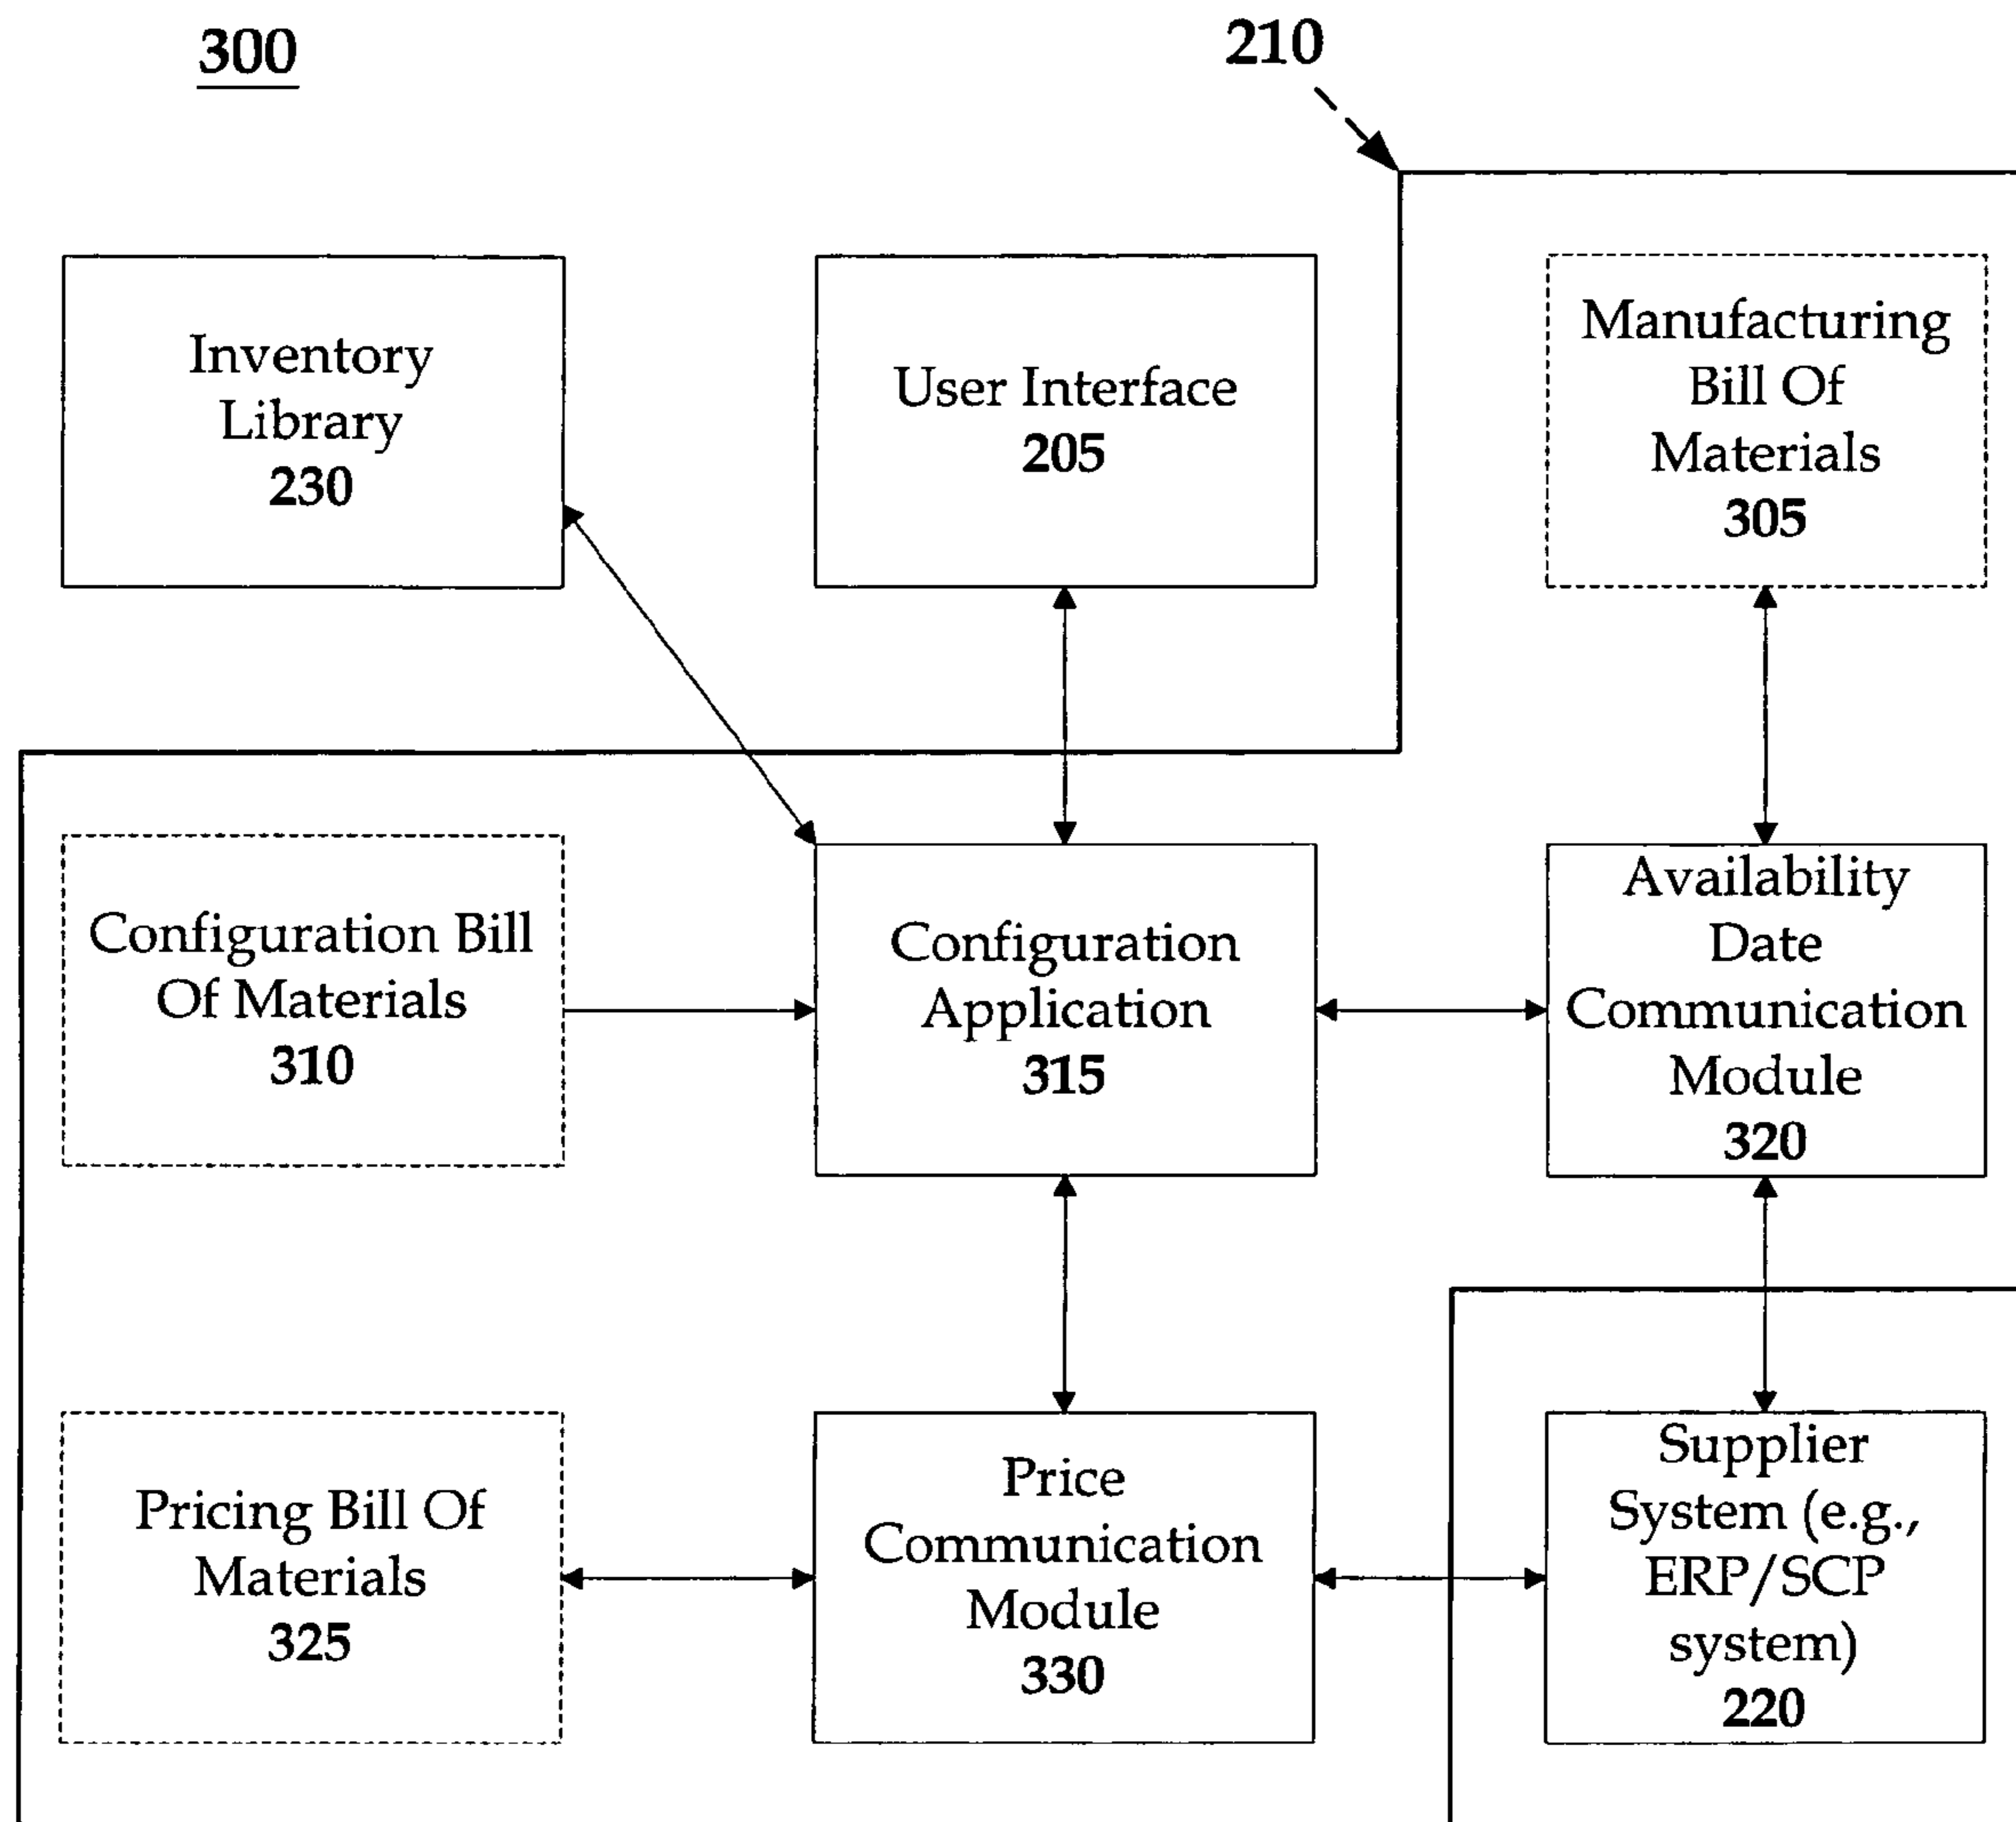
300

210

Inventory Library 230

User Interface 205

Manufacturing Bill Of Materials 305

Configuration Bill Of Materials 310

Configuration Application 315

Availability Date Communication Module 320

Pricing Bill Of Materials 325

Price Communication Module 330

Supplier System (e.g., ERP/SCP system) 220